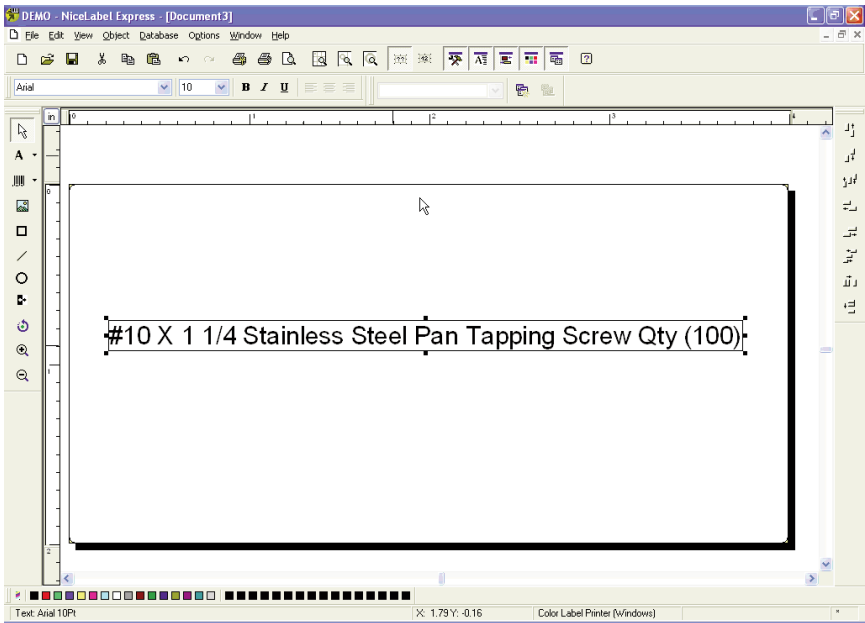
DEMO - NiceLabel Express - [Document3]

File Edit View Object Database Options Window Help

Arial 10 B I U

in 0 1 2 3 4

0

1

2

#10 X 1 1/4 Stainless Steel Pan Tapping Screw Qty (100)

Text: Arial 10Pt X: 1.79 Y: -0.16 Color Label Printer (Windows)